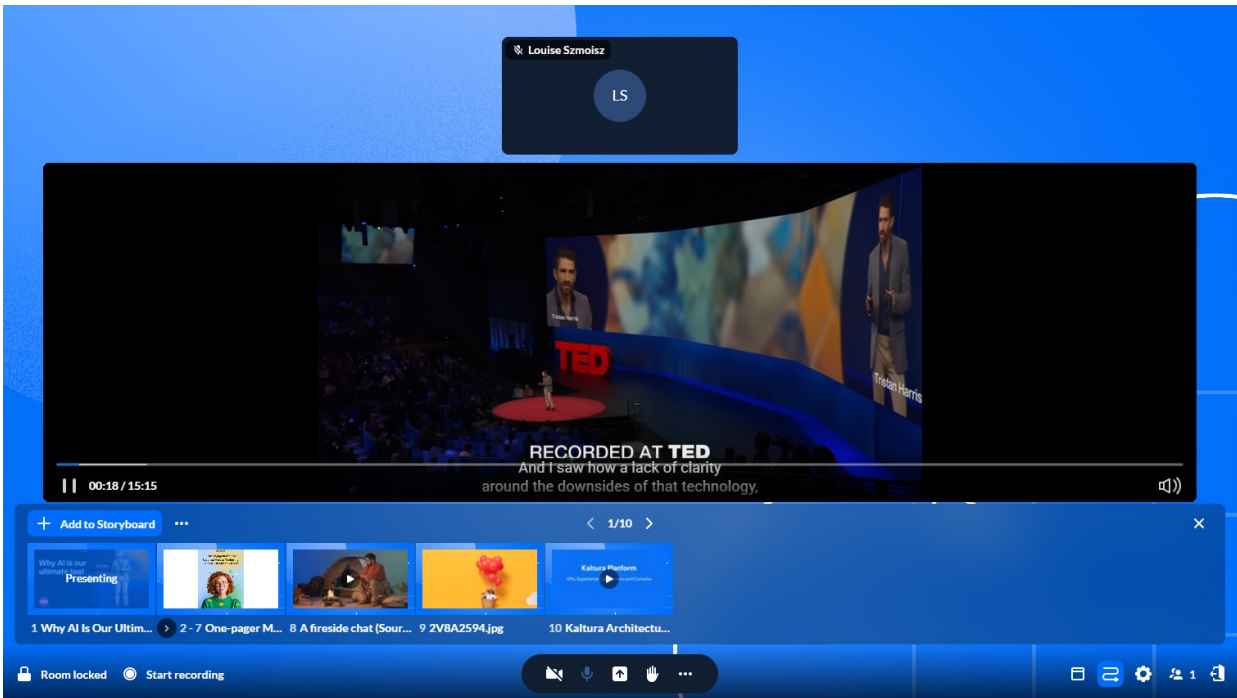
Louise Szmoisz

LS

TED

Tristan Harris

Tristan Harris

RECORDED AT TED

And I saw how a lack of clarity around the downsides of that technology,

00:18 / 15:15

Add to Storyboard ...

1/10

Why AI is our ultimate test

Presenting

Kaltura Platform

1 Why AI Is Our Ultim...

2 - 7 One-pager M...

8 A fireside chat (Sour...

9 2V8A2594.jpg

10 Kaltura Architectu...

Room locked

Start recording

1